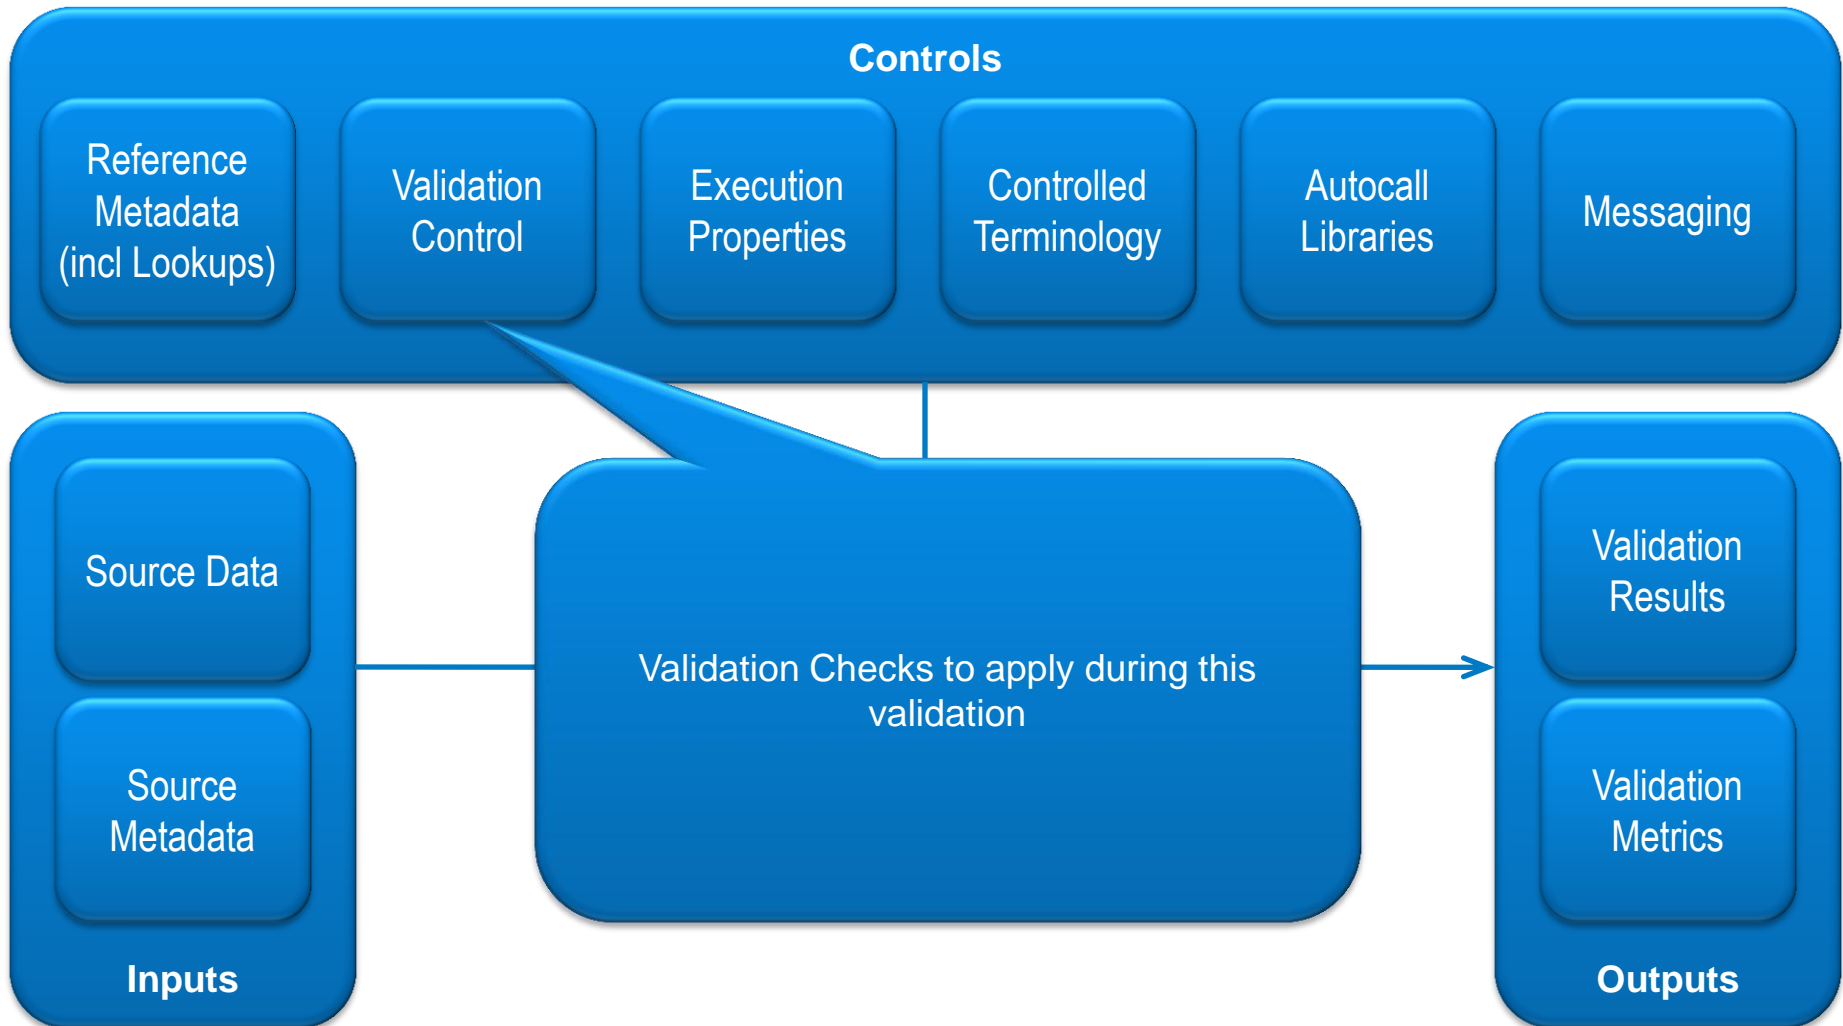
Controls

Reference Metadata (incl Lookups)

Validation Control

Execution Properties

Controlled Terminology

Autocall Libraries

Messaging

Source Data

Source Metadata

Inputs

Validation Checks to apply during this validation

Validation Results

Validation Metrics

Outputs